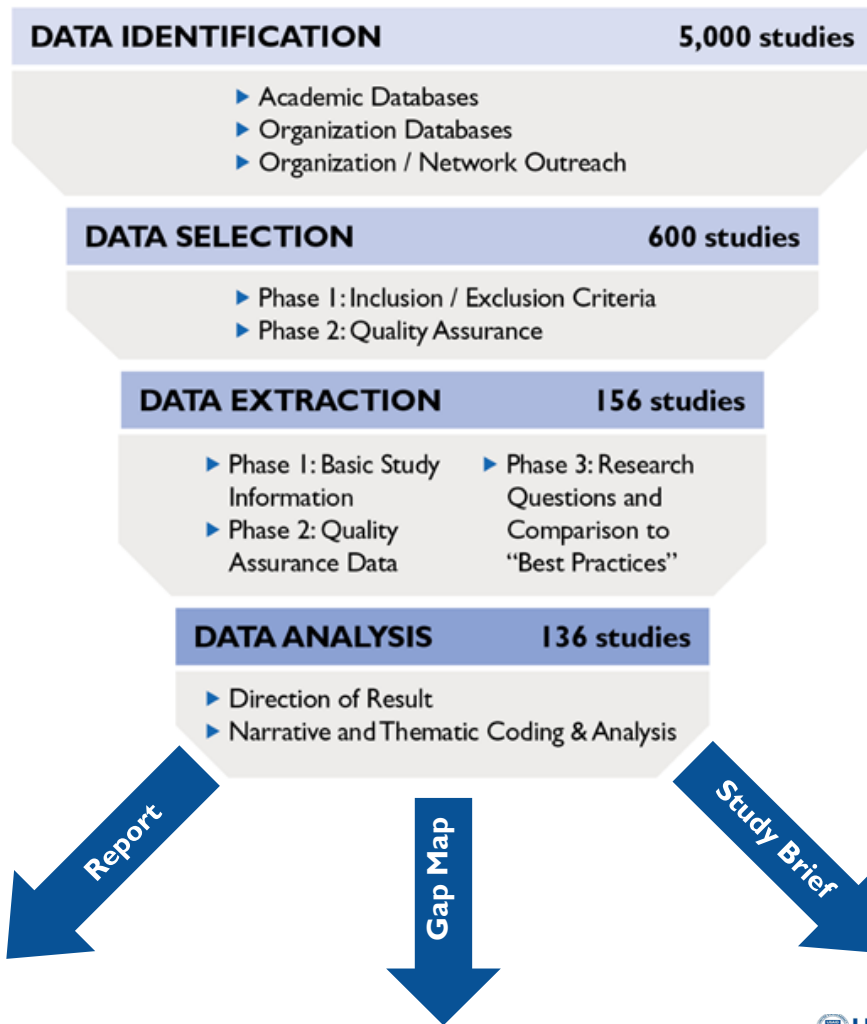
DATA IDENTIFICATION 5,000 studies

▶ Academic Databases
▶ Organization Databases
▶ Organization / Network Outreach

DATA SELECTION 600 studies

▶ Phase 1: Inclusion / Exclusion Criteria
▶ Phase 2: Quality Assurance

DATA EXTRACTION 156 studies

▶ Phase 1: Basic Study Information
▶ Phase 2: Quality Assurance Data

▶ Phase 3: Research Questions and Comparison to "Best Practices"

DATA ANALYSIS 136 studies

▶ Direction of Result
▶ Narrative and Thematic Coding & Analysis

Report

Gap Map

Study Brief